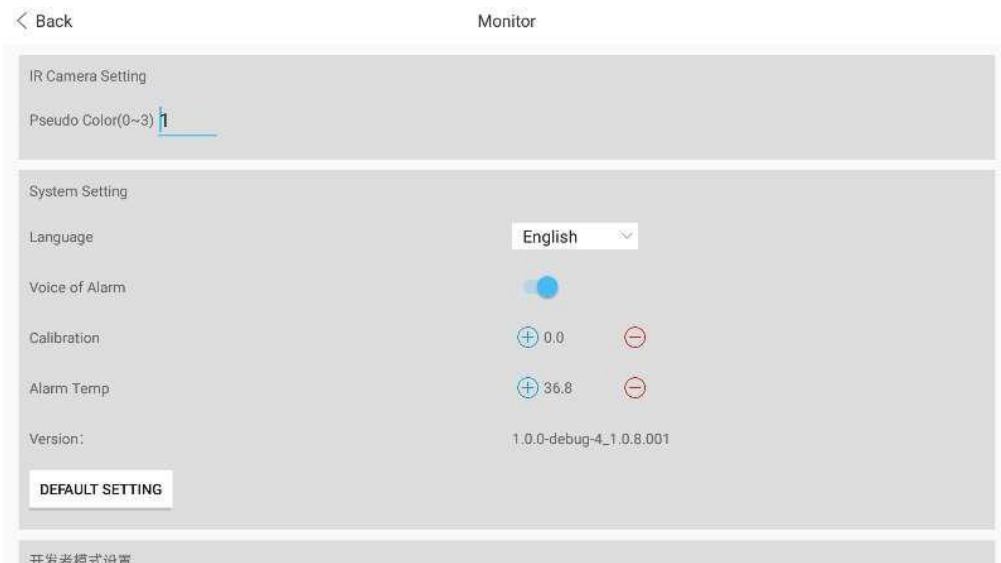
< Back

Monitor

IR Camera Setting

Pseudo Color(0~3) 1

System Setting

Language English

Voice of Alarm

Calibration 0.0

Alarm Temp 36.8

Version: 1.0.0-debug-4_1.0.8.001

DEFAULT SETTING

开发者模式设置